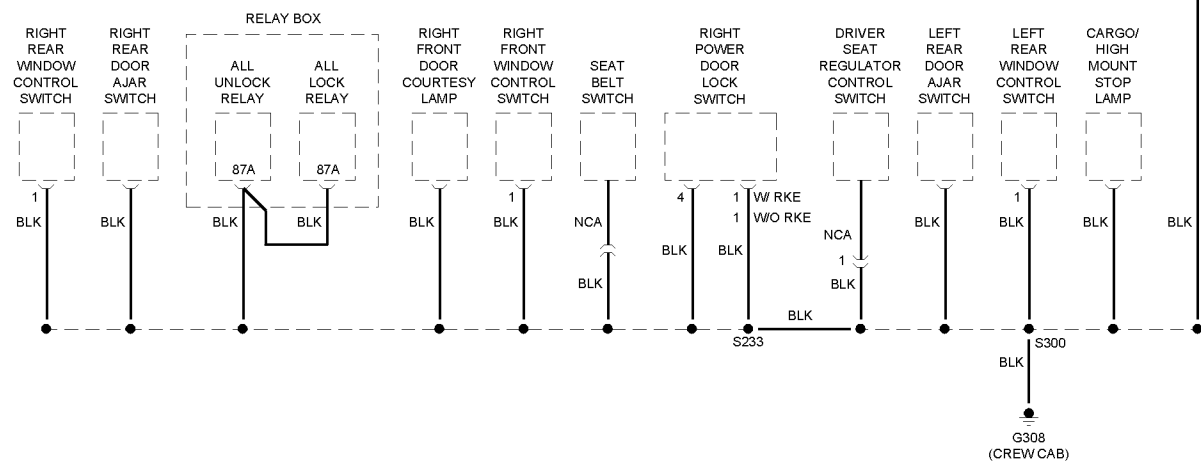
RIGHT REAR WINDOW CONTROL SWITCH
1
BLK

RIGHT REAR DOOR AJAR SWITCH
BLK

RELAY BOX
ALL UNLOCK RELAY
87A
BLK

ALL LOCK RELAY
87A
BLK

RIGHT FRONT DOOR COURTESY LAMP
BLK

RIGHT FRONT WINDOW CONTROL SWITCH
1
BLK

SEAT BELT SWITCH
NCA
BLK

RIGHT POWER DOOR LOCK SWITCH
4
BLK
1 W/ RKE
1 W/O RKE
BLK

S233
BLK

DRIVER SEAT REGULATOR CONTROL SWITCH
NCA
1
BLK

LEFT REAR DOOR AJAR SWITCH
BLK

LEFT REAR WINDOW CONTROL SWITCH
1
BLK

S300
BLK
G308
(CREW CAB)

CARGO/ HIGH MOUNT STOP LAMP
BLK

BLK